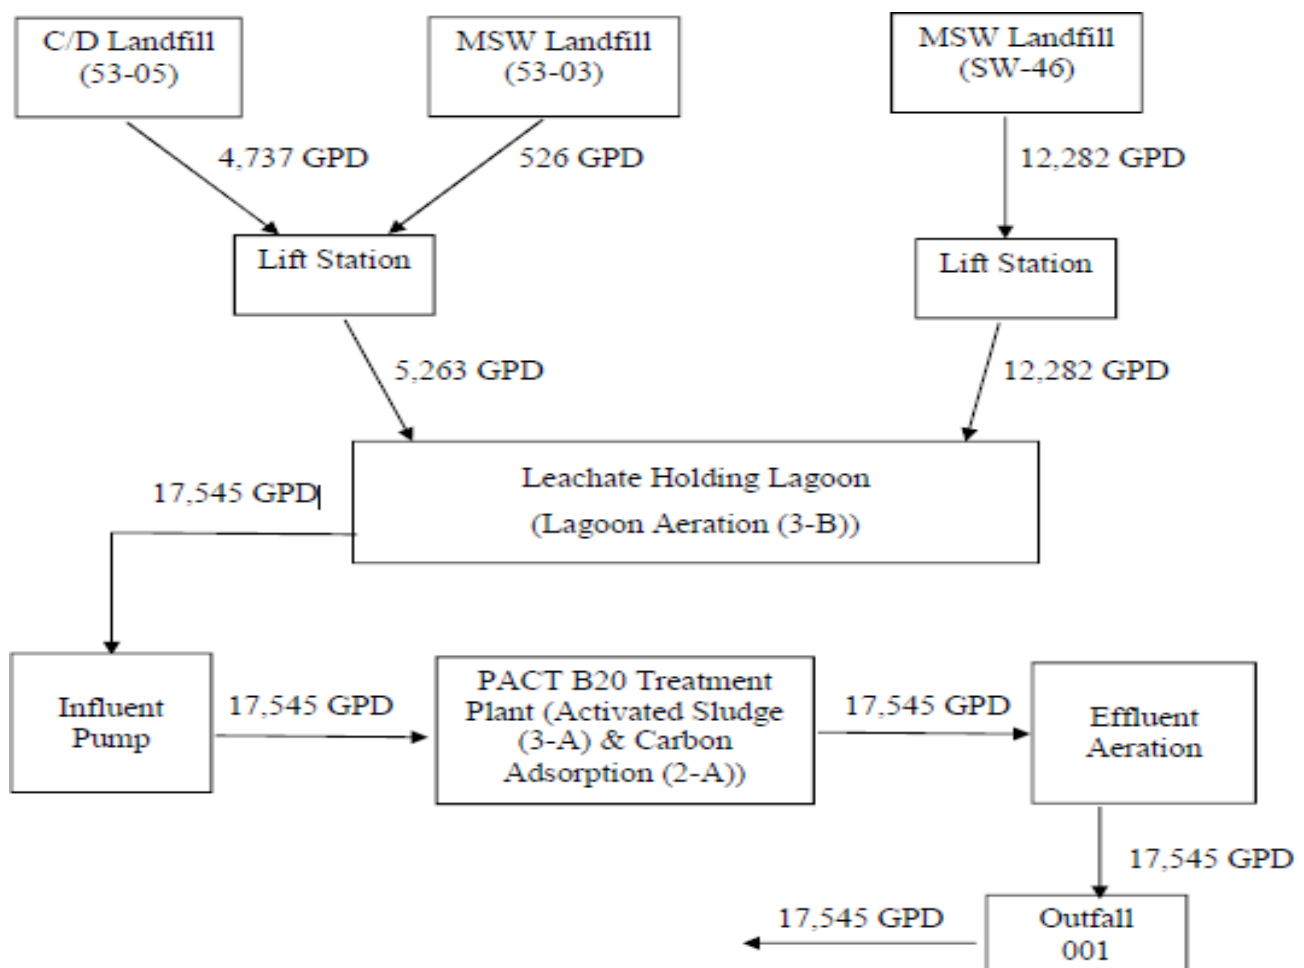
C/D Landfill (53-05)

MSW Landfill (53-03)

MSW Landfill (SW-46)

4,737 GPD

526 GPD

12,282 GPD

Lift Station

Lift Station

5,263 GPD

12,282 GPD

17,545 GPD

Leachate Holding Lagoon

(Lagoon Aeration (3-B))

Influent Pump

17,545 GPD

PACT B20 Treatment Plant (Activated Sludge (3-A) & Carbon Adsorption (2-A))

17,545 GPD

Effluent Aeration

17,545 GPD

17,545 GPD

Outfall 001